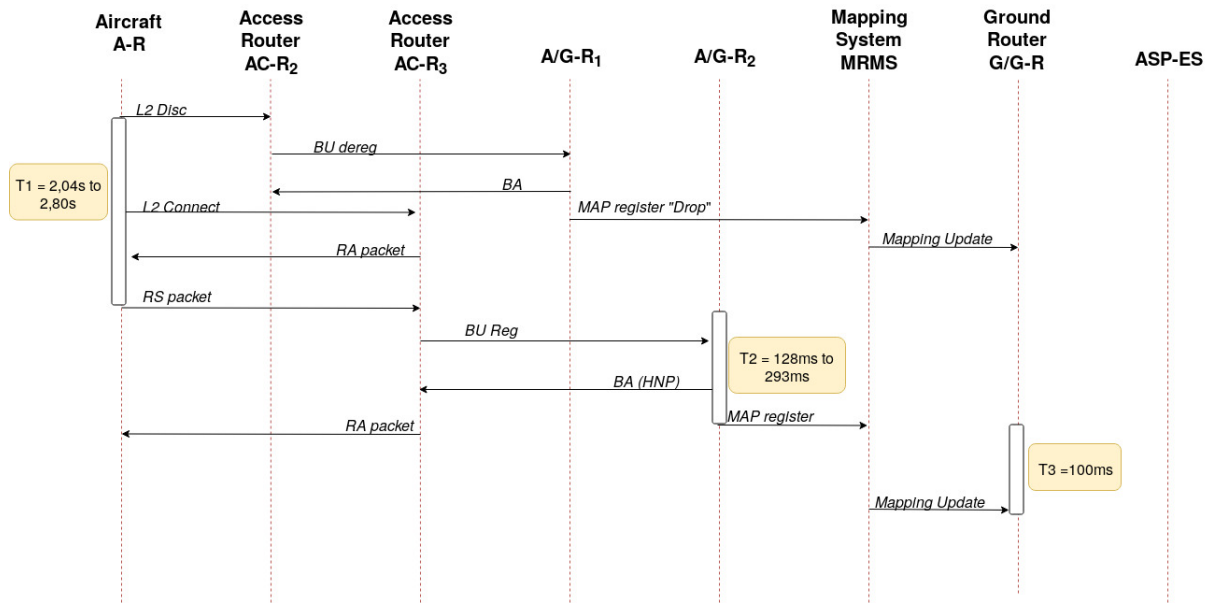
Aircraft A-R

Access Router AC-$R_2$

Access Router AC-$R_3$

A/G-$R_1$

A/G-$R_2$

Mapping System MRMS

Ground Router G/G-R

ASP-ES

L2 Disc

BU dereg

T1 = 2,04s to 2,80s

BA

L2 Connect

MAP register "Drop"

Mapping Update

RA packet

RS packet

BU Reg

T2 = 128ms to 293ms

BA (HNP)

MAP register

RA packet

T3 =100ms

Mapping Update